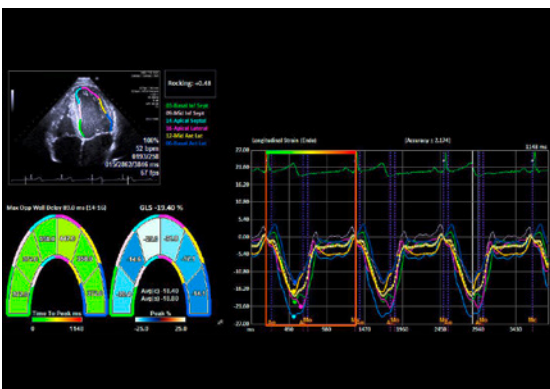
Rocking: -0.48

05-Basal Inf Sept
09-Mid Inf Sept
14-Apical Septal
16-Apical Lateral
12-Mid Ant Lat
06-Basal Ant Lat

100%
52 bpm
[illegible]
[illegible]
67 fps

Max Opp Wall Delay 85.0 ms (14-16)

GLS -19.40 %

Avg(s) -18.40
Avg(d) -18.80

Time To Peak ms
0
1540

Peak %
-25.0
25.0

Longitudinal Strain (Endo)

[Accuracy: 3.174]

1148 ms

22.00
17.00
11.00
5.40
0.00
-5.40
-11.00
-16.20
-21.60
-27.00

ms
490
980
1470
1960
2450
2940
3430